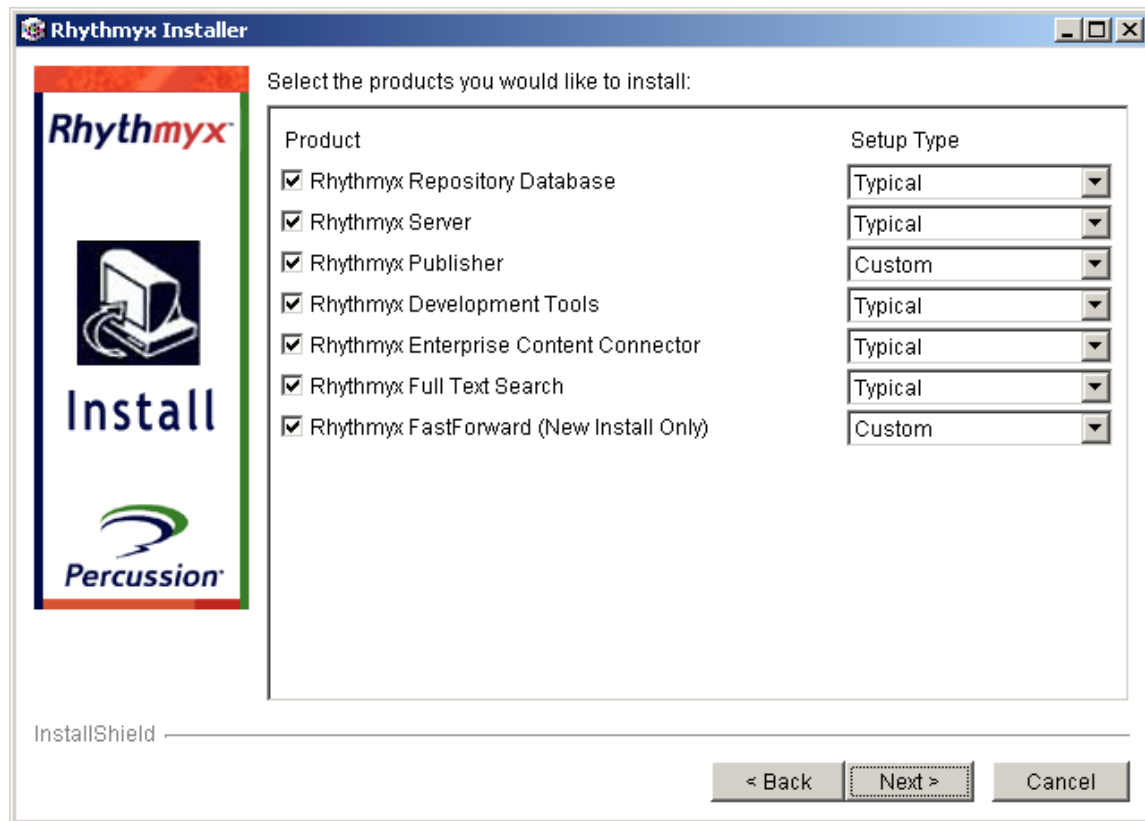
Rhythmyx Installer

Rhythmyx

Install

Percussion

Select the products you would like to install:

| Product | Setup Type |
|---|---|
| Rhythmyx Repository Database | Typical |
| Rhythmyx Server | Typical |
| Rhythmyx Publisher | Custom |
| Rhythmyx Development Tools | Typical |
| Rhythmyx Enterprise Content Connector | Typical |
| Rhythmyx Full Text Search | Typical |
| Rhythmyx FastForward (New Install Only) | Custom |

InstallShield

< Back
Next >
Cancel